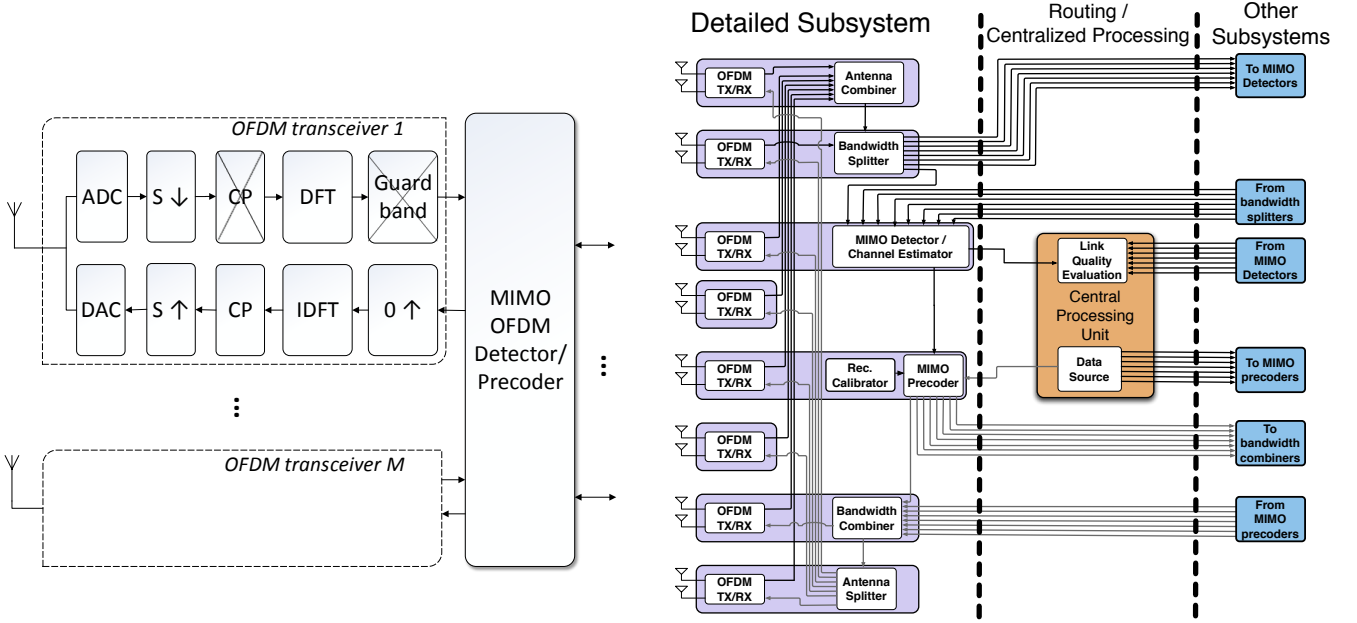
OFDM transceiver 1

ADC

S ↓

CP

DFT

Guard band

DAC

S ↑

CP

IDFT

0 ↑

MIMO OFDM Detector/ Precoder

OFDM transceiver M

Detailed Subsystem

Routing / Centralized Processing

Other Subsystems

OFDM TX/RX

Antenna Combiner

OFDM TX/RX

Bandwidth Splitter

OFDM TX/RX

MIMO Detector / Channel Estimator

OFDM TX/RX

OFDM TX/RX

Rec. Calibrator

MIMO Precoder

OFDM TX/RX

OFDM TX/RX

Bandwidth Combiner

OFDM TX/RX

Antenna Splitter

Link Quality Evaluation

Central Processing Unit

Data Source

To MIMO Detectors

From bandwidth splitters

From MIMO Detectors

To MIMO precoders

To bandwidth combiners

From MIMO precoders